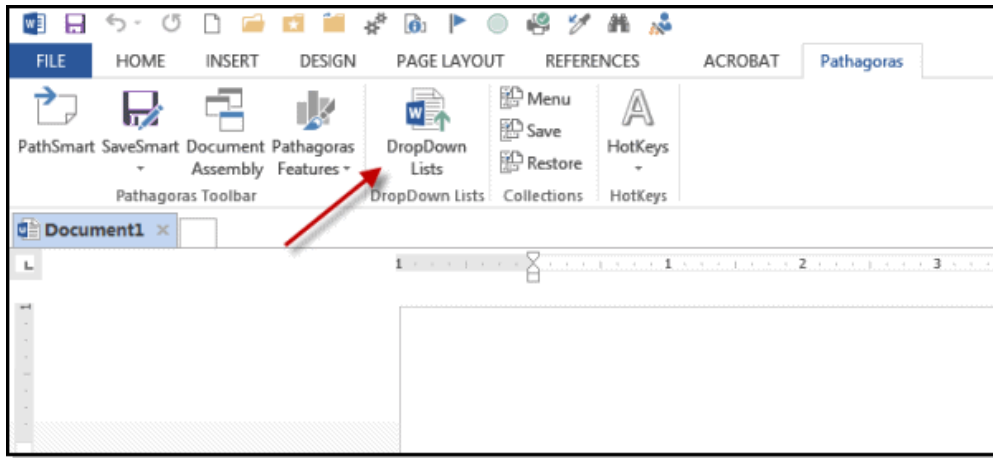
FILE HOME INSERT DESIGN PAGE LAYOUT REFERENCES ACROBAT Pathagoras

PathSmart SaveSmart Document Assembly Pathagoras Features
Pathagoras Toolbar

DropDown Lists
DropDown Lists

Menu
Save
Restore
Collections

HotKeys
HotKeys

Document1

L

1 1 2 3